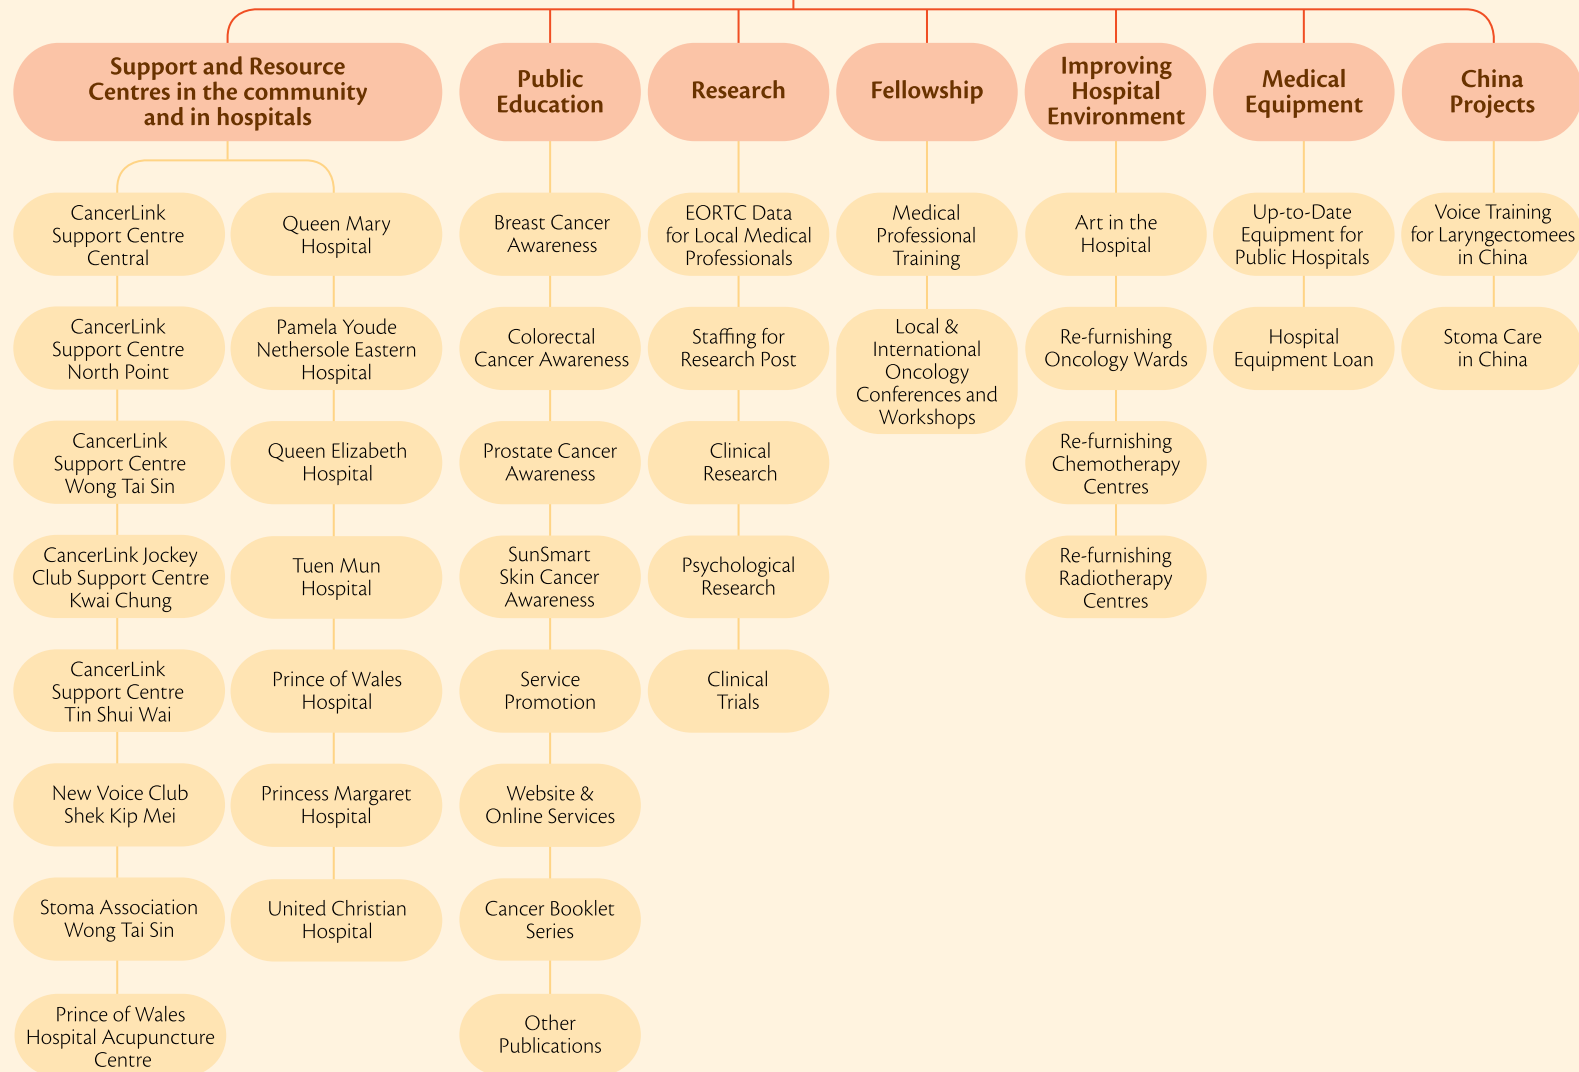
Support and Resource Centres in the community and in hospitals

CancerLink Support Centre Central

CancerLink Support Centre North Point

CancerLink Support Centre Wong Tai Sin

CancerLink Jockey Club Support Centre Kwai Chung

CancerLink Support Centre Tin Shui Wai

New Voice Club Shek Kip Mei

Stoma Association Wong Tai Sin

Prince of Wales Hospital Acupuncture Centre

Queen Mary Hospital

Pamela Youde Nethersole Eastern Hospital

Queen Elizabeth Hospital

Tuen Mun Hospital

Prince of Wales Hospital

Princess Margaret Hospital

United Christian Hospital

Public Education

Breast Cancer Awareness

Colorectal Cancer Awareness

Prostate Cancer Awareness

SunSmart Skin Cancer Awareness

Service Promotion

Website & Online Services

Cancer Booklet Series

Other Publications

Research

EORTC Data for Local Medical Professionals

Staffing for Research Post

Clinical Research

Psychological Research

Clinical Trials

Fellowship

Medical Professional Training

Local & International Oncology Conferences and Workshops

Improving Hospital Environment

Art in the Hospital

Re-furnishing Oncology Wards

Re-furnishing Chemotherapy Centres

Re-furnishing Radiotherapy Centres

Medical Equipment

Up-to-Date Equipment for Public Hospitals

Hospital Equipment Loan

China Projects

Voice Training for Laryngectomees in China

Stoma Care in China